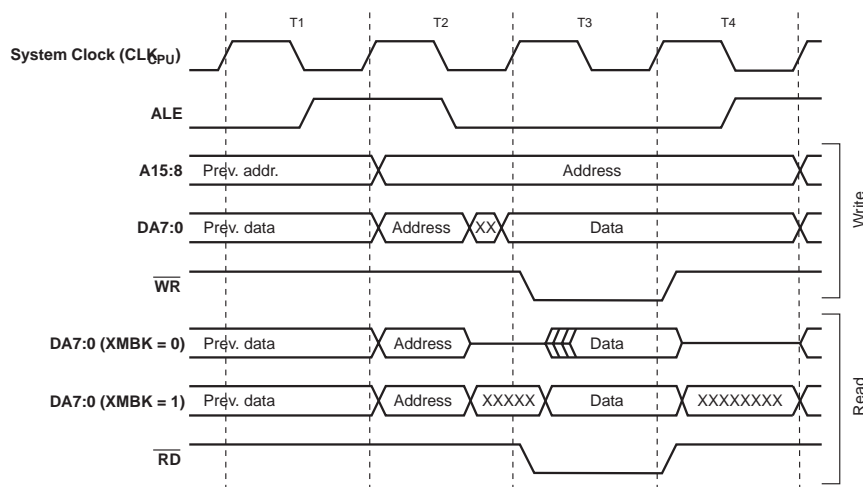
T1 T2 T3 T4

System Clock ($CLK_{CPU}$)

ALE

A15:8 Prev. addr. Address

DA7:0 Prev. data Address XX Data

$\overline{WR}$

Write

DA7:0 (XMBK = 0) Prev. data Address Data

DA7:0 (XMBK = 1) Prev. data Address XXXXX Data XXXXXXXX

$\overline{RD}$

Read